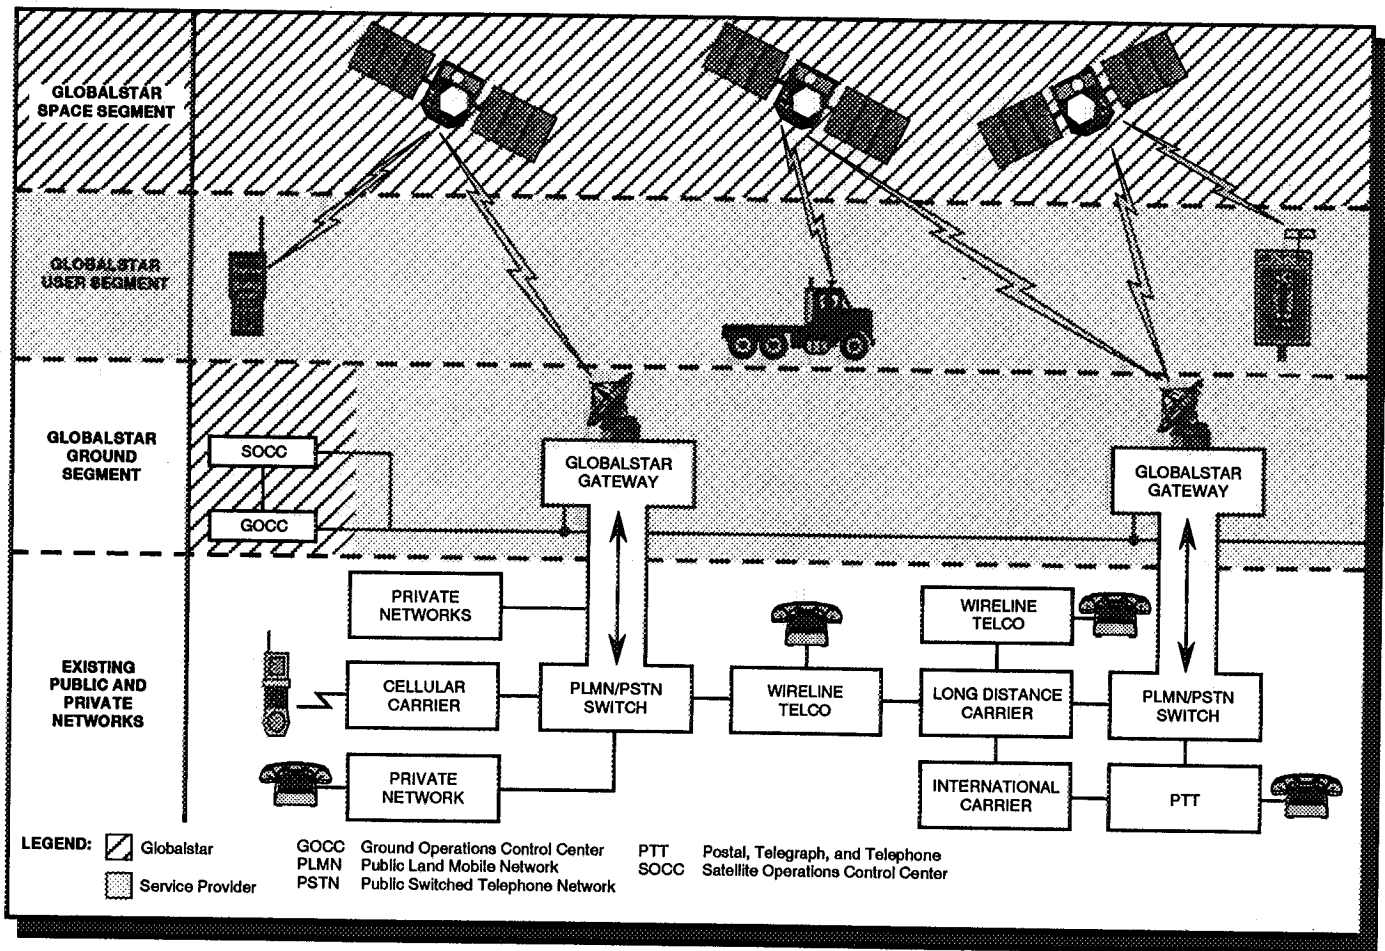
GLOBALSTAR SPACE SEGMENT

GLOBALSTAR USER SEGMENT

GLOBALSTAR GROUND SEGMENT

SOCC

GOCC

GLOBALSTAR GATEWAY

GLOBALSTAR GATEWAY

EXISTING PUBLIC AND PRIVATE NETWORKS

PRIVATE NETWORKS

CELLULAR CARRIER

PLMN/PSTN SWITCH

PRIVATE NETWORK

WIRELINE TELCO

WIRELINE TELCO

LONG DISTANCE CARRIER

INTERNATIONAL CARRIER

PLMN/PSTN SWITCH

PTT

LEGEND: Globalstar

Service Provider

GOCC Ground Operations Control Center
PLMN Public Land Mobile Network
PSTN Public Switched Telephone Network

PTT Postal, Telegraph, and Telephone
SOCC Satellite Operations Control Center